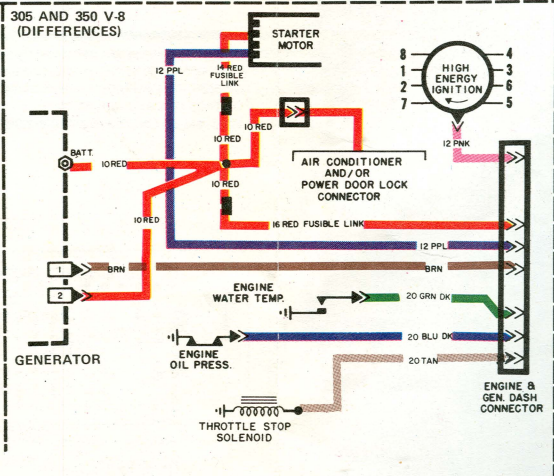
305 AND 350 V-8
(DIFFERENCES)

STARTER MOTOR

12 PPL

14 RED FUSIBLE LINK

8 4
1 HIGH 3
2 ENERGY 6
7 IGNITION 5

BATT.

10 RED

10 RED

10 RED

AIR CONDITIONER AND/OR POWER DOOR LOCK CONNECTOR

12 PNK

10 RED

10 RED

16 RED FUSIBLE LINK

12 PPL

1 BRN

BRN

2

ENGINE WATER TEMP.

20 GRN DK

20 BLU DK

GENERATOR

ENGINE OIL PRESS.

20 TAN

ENGINE & GEN. DASH CONNECTOR

THROTTLE STOP SOLENOID